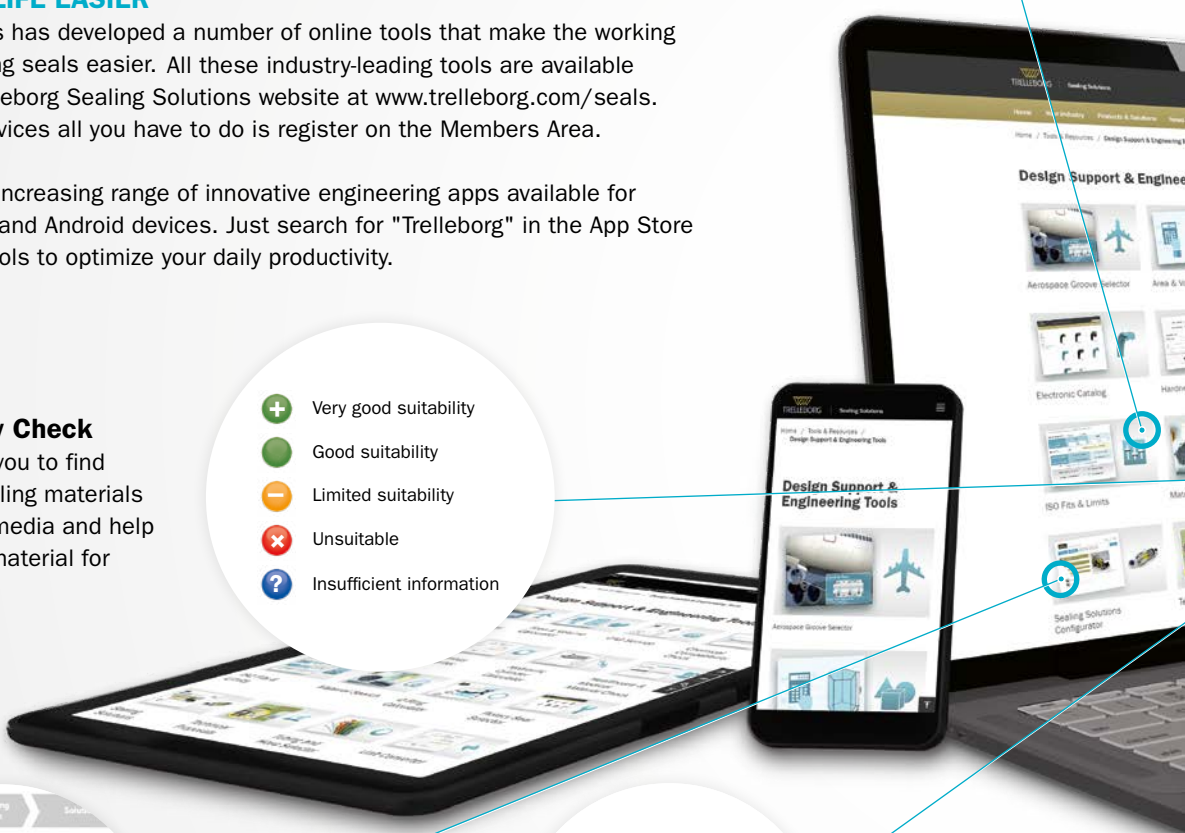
LIFE EASIER
s has developed a number of online tools that make the working g seals easier. All these industry-leading tools are available leborg Sealing Solutions website at www.trelleborg.com/seals. vices all you have to do is register on the Members Area.

ncreasing range of innovative engineering apps available for and Android devices. Just search for "Trelleborg" in the App Store ols to optimize your daily productivity.

y Check
you to find ling materials media and help material for

Very good suitability
Good suitability
Limited suitability
Unsuitable
Insufficient information

TRELLEBORG Sealing Solutions
Home / Tools & Resources / Design Support & Engineering Tools
Design Support & Engineering Tools
Aerospace Groove Selector

TRELLEBORG Sealing Solutions
Home / Tools & Resources / Design Support & Engineering
Design Support & Enginee
Aerospace Groove Selector
Area & V
Electronic Catalog
Hardn
ISO Fits & Limits
Mat
Sealing Solutions Configurator

Design Support & Engineering Tools